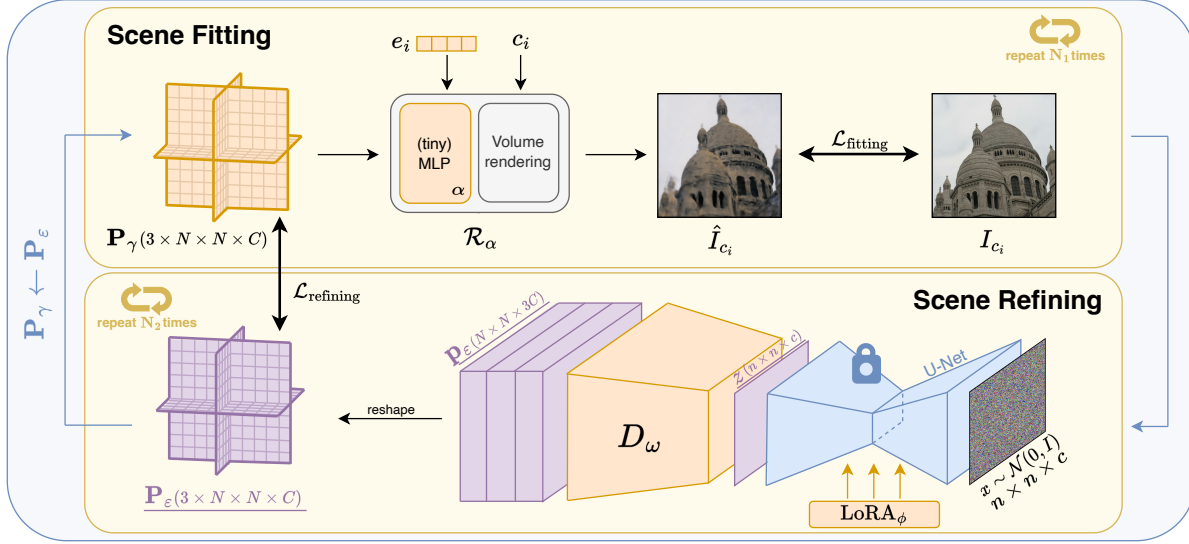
Scene Fitting

repeat $N_1$ times

$e_i$

$c_i$

(tiny) MLP

$\alpha$

Volume rendering

$\mathcal{L}_{\text{fitting}}$

$\mathbf{P}_{\gamma}(3 \times N \times N \times C)$

$\mathcal{R}_{\alpha}$

$\hat{I}_{c_i}$

$I_{c_i}$

$\mathbf{P}_{\gamma} \leftarrow \mathbf{P}_{\varepsilon}$

$\mathcal{L}_{\text{refining}}$

Scene Refining

repeat $N_2$ times

$\mathbf{P}_{\varepsilon}(N \times N \times 3C)$

$z(n \times n \times c)$

U-Net

reshape

$D_{\omega}$

$x \sim N(0, I)$
$n \times n \times c$

$\mathbf{P}_{\varepsilon}(3 \times N \times N \times C)$

$\text{LoRA}_{\phi}$